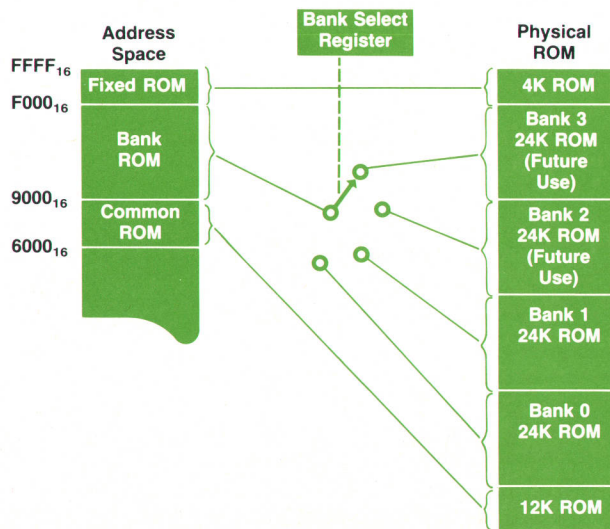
Bank Select Register

Address Space

$FFFF_{16}$
Fixed ROM
$F000_{16}$
Bank ROM
$9000_{16}$
Common ROM
$6000_{16}$

Physical ROM

4K ROM

Bank 3 24K ROM (Future Use)

Bank 2 24K ROM (Future Use)

Bank 1 24K ROM

Bank 0 24K ROM

12K ROM